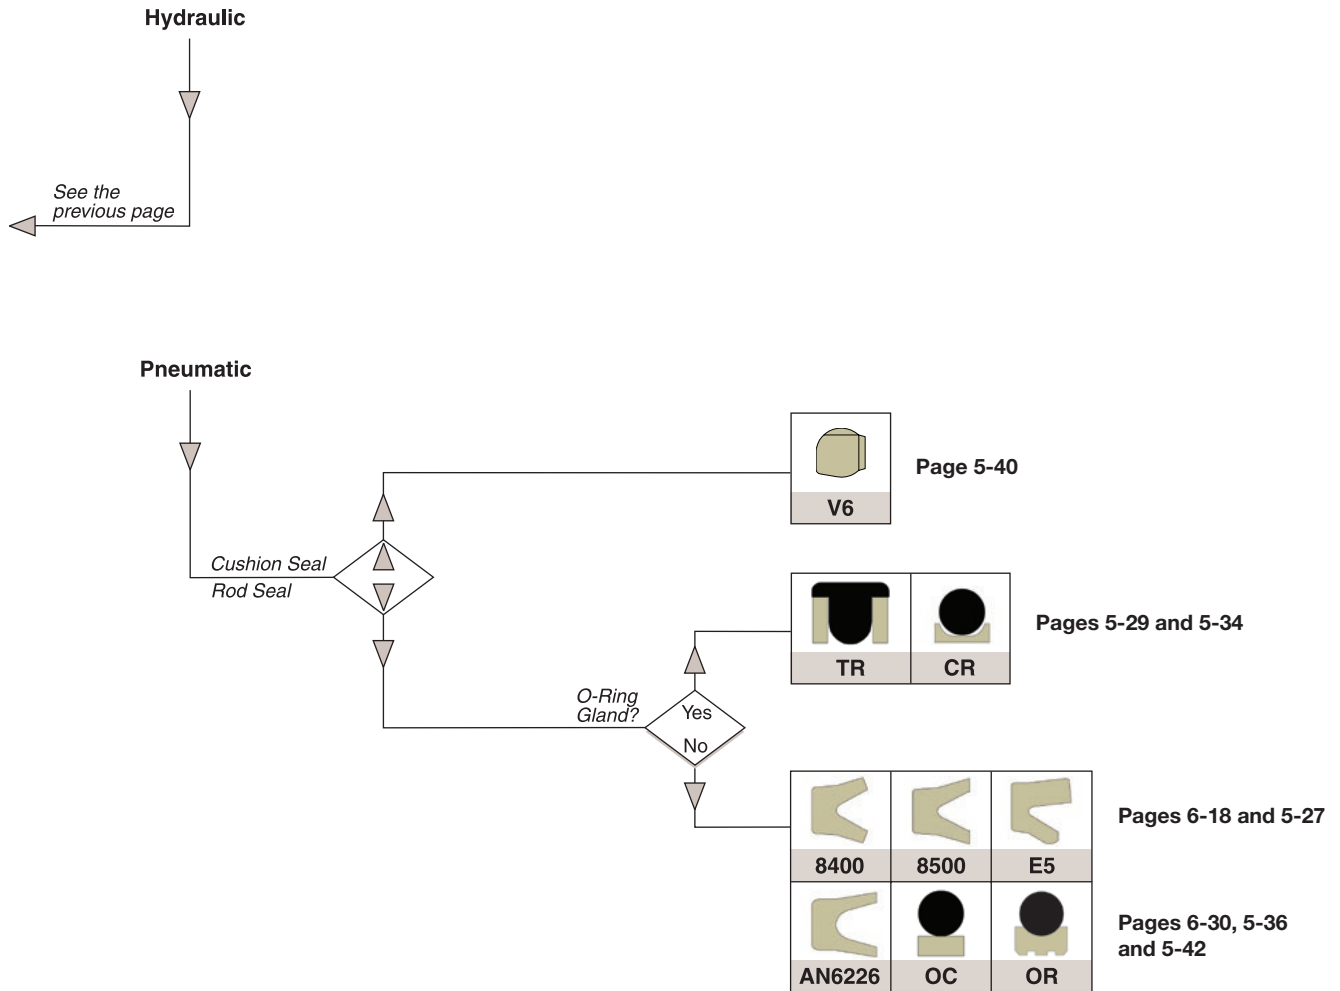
Hydraulic

See the previous page

Pneumatic

Cushion Seal

Rod Seal

V6

Page 5-40

TR

CR

Pages 5-29 and 5-34

O-Ring Gland?

Yes

No

8400

8500

E5

Pages 6-18 and 5-27

AN6226

OC

OR

Pages 6-30, 5-36 and 5-42